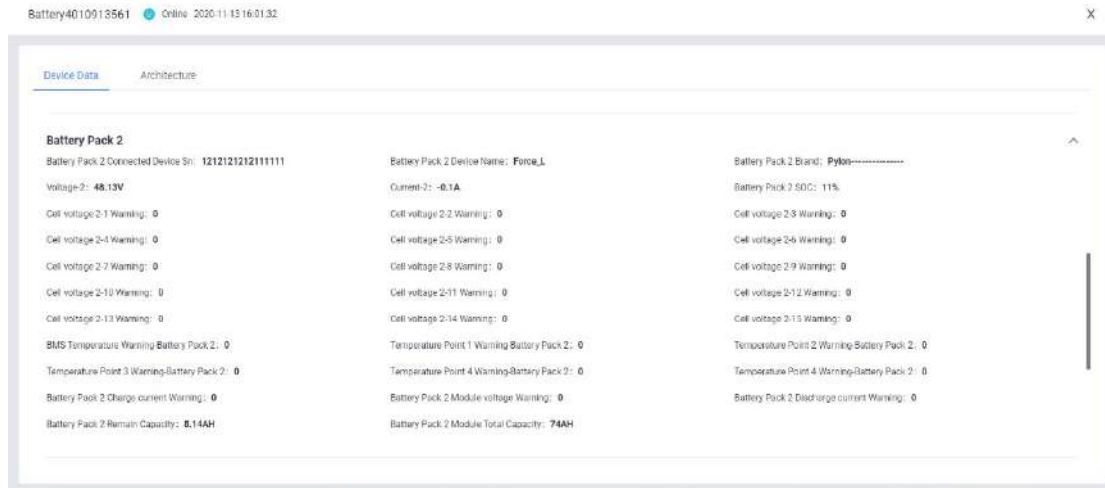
Battery4010913561 Online 2020-11-13 16:01:32

X

Device Data Architecture

Battery Pack 2

Battery Pack 2 Connected Device Sn: 1212121212111111
Battery Pack 2 Device Name: Force_L
Battery Pack 2 Brand: Pylon--------------

Voltage-2: 48.13V
Current-2: -0.1A
Battery Pack 2 SOC: 11%

Cell voltage 2-1 Warning: 0
Cell voltage 2-2 Warning: 0
Cell voltage 2-3 Warning: 0

Cell voltage 2-4 Warning: 0
Cell voltage 2-5 Warning: 0
Cell voltage 2-6 Warning: 0

Cell voltage 2-7 Warning: 0
Cell voltage 2-8 Warning: 0
Cell voltage 2-9 Warning: 0

Cell voltage 2-10 Warning: 0
Cell voltage 2-11 Warning: 0
Cell voltage 2-12 Warning: 0

Cell voltage 2-13 Warning: 0
Cell voltage 2-14 Warning: 0
Cell voltage 2-15 Warning: 0

BMS Temperature Warning Battery Pack 2: 0
Temperature Point 1 Warning Battery Pack 2: 0
Temperature Point 2 Warning Battery Pack 2: 0

Temperature Point 3 Warning-Battery Pack 2: 0
Temperature Point 4 Warning-Battery Pack 2: 0
Temperature Point 4 Warning-Battery Pack 2: 0

Battery Pack 2 Charge current Warning: 0
Battery Pack 2 Module voltage Warning: 0
Battery Pack 2 Discharge current Warning: 0

Battery Pack 2 Remain Capacity: 8.14AH
Battery Pack 2 Module Total Capacity: 74AH